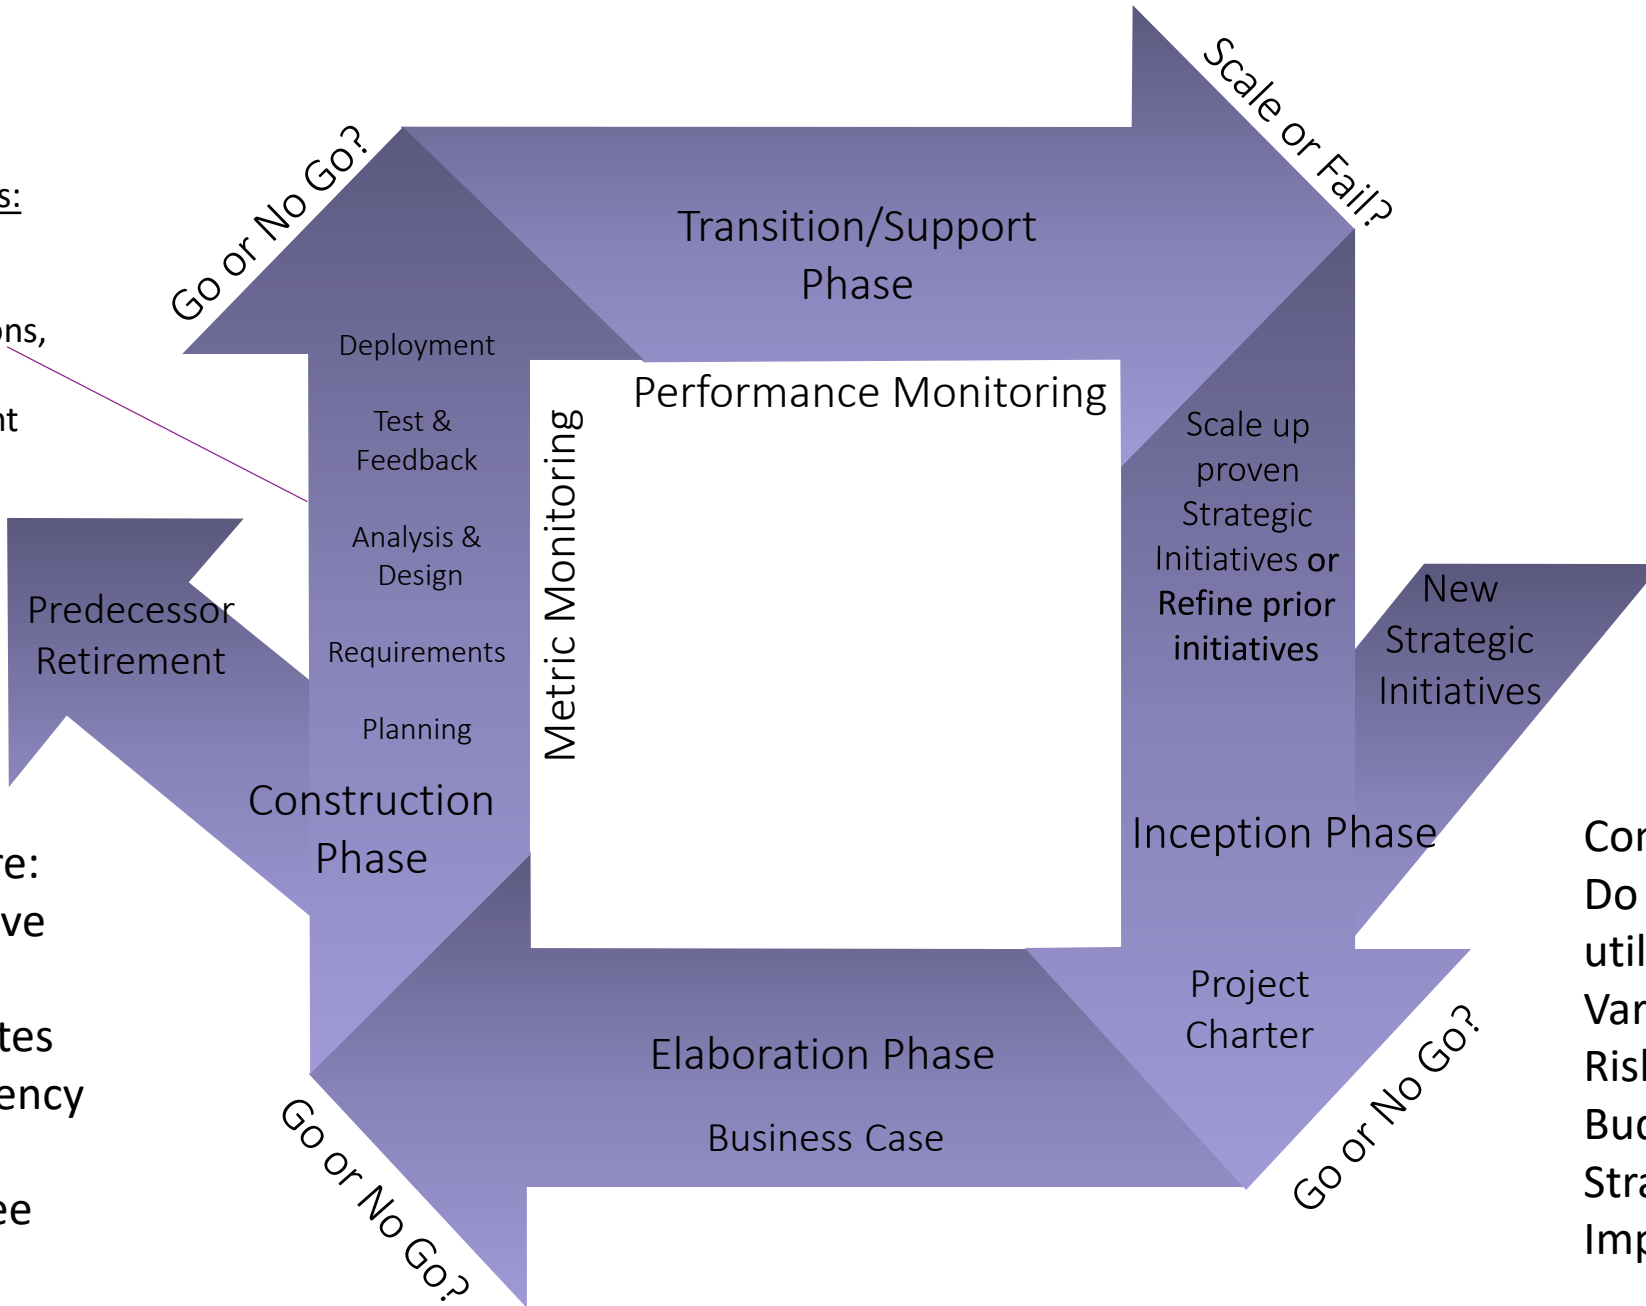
s:

ons,

nt

re:
ve

tes
ency

ee

Go or No Go?

Transition/Support Phase

Scale or Fail?

Deployment

Test & Feedback

Analysis & Design

Requirements

Planning

Construction Phase

Predecessor Retirement

Metric Monitoring

Performance Monitoring

Scale up proven Strategic Initiatives or Refine prior initiatives

New Strategic Initiatives

Inception Phase

Project Charter

Elaboration Phase

Business Case

Go or No Go?

Go or No Go?

Cor
Do
util
Var
Risl
Buc
Stra
Imp